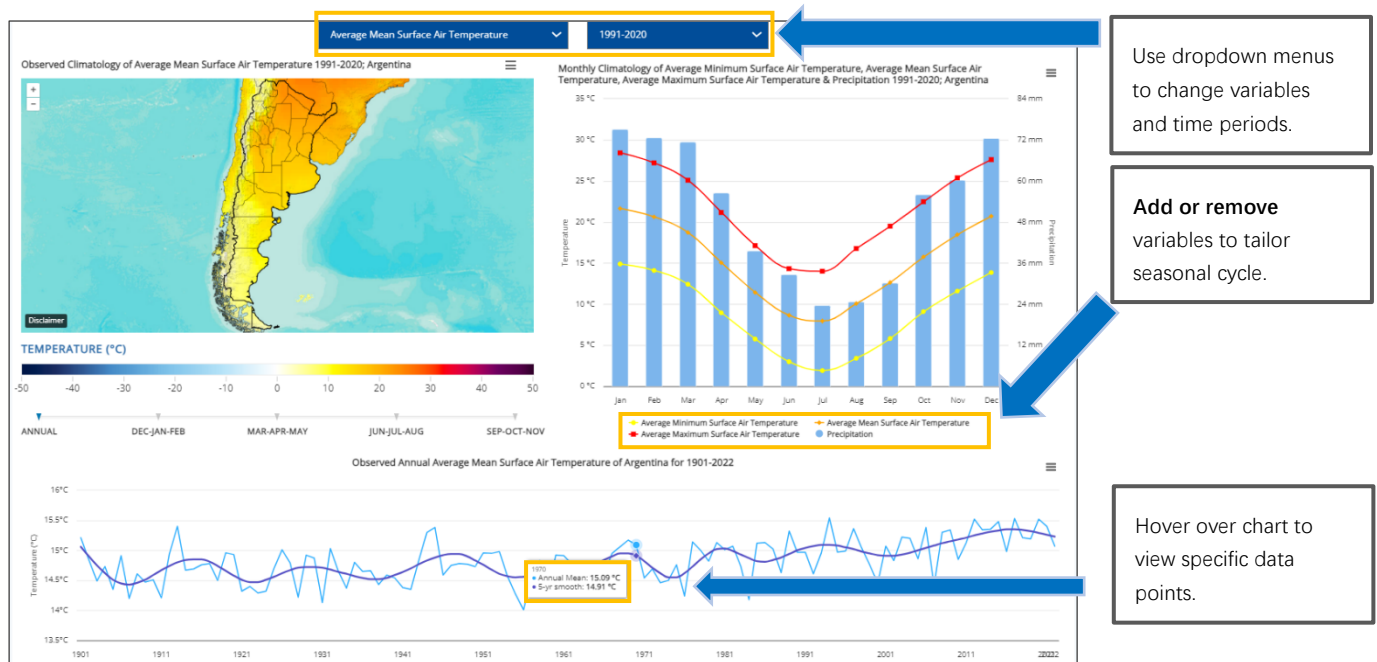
Average Mean Surface Air Temperature | 1991-2020

Use dropdown menus to change variables and time periods.

Observed Climatology of Average Mean Surface Air Temperature 1991-2020; Argentina

+
−

Disclaimer

TEMPERATURE (°C)

-50 -40 -30 -20 -10 0 10 20 30 40 50

ANNUAL DEC-JAN-FEB MAR-APR-MAY JUN-JUL-AUG SEP-OCT-NOV

Monthly Climatology of Average Minimum Surface Air Temperature, Average Mean Surface Air Temperature, Average Maximum Surface Air Temperature & Precipitation 1991-2020; Argentina

35 °C 30 °C 25 °C 20 °C 15 °C 10 °C 5 °C 0 °C

Temperature

84 mm 72 mm 60 mm 48 mm 36 mm 24 mm 12 mm

Precipitation

Jan Feb Mar Apr May Jun Jul Aug Sep Oct Nov Dec

Average Minimum Surface Air Temperature
Average Mean Surface Air Temperature
Average Maximum Surface Air Temperature
Precipitation

**Add or remove** variables to tailor seasonal cycle.

Observed Annual Average Mean Surface Air Temperature of Argentina for 1901-2022

16°C 15.5°C 15°C 14.5°C 14°C 13.5°C

Temperature (°C)

1970
Annual Mean: 15.09 °C
5-yr smooth: 14.91 °C

1901 1911 1921 1931 1941 1951 1961 1971 1981 1991 2001 2011 2022

Hover over chart to view specific data points.